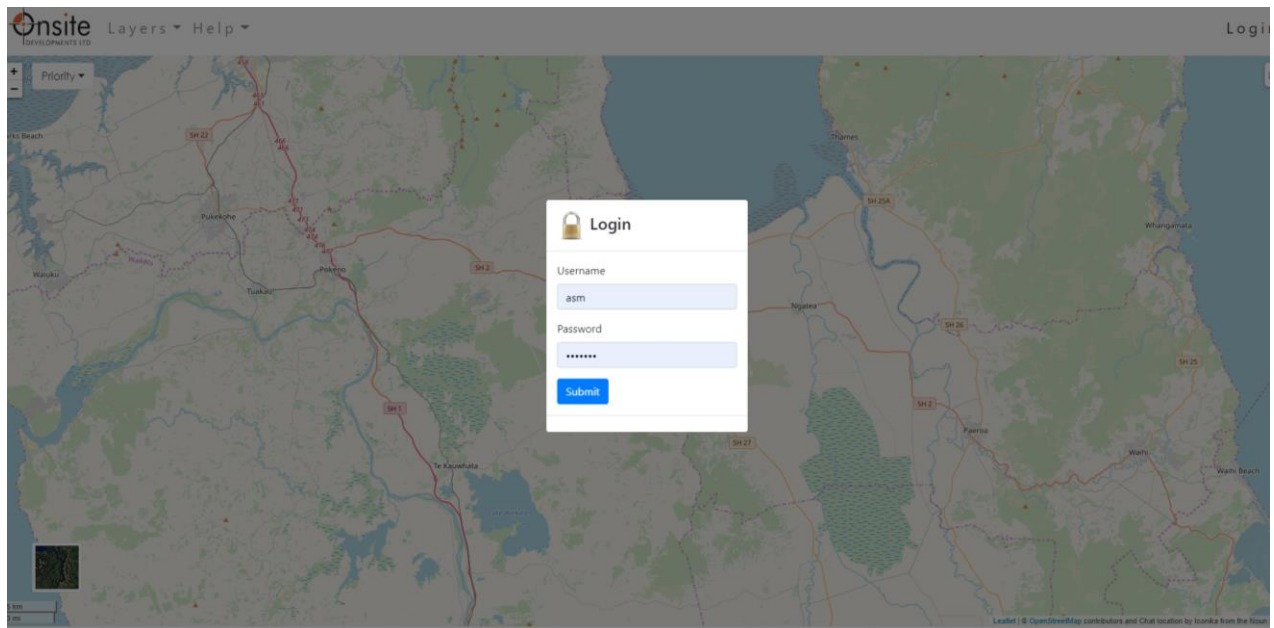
Onsite DEVELOPMENTS LTD Layers ▾ Help ▾ Login

+
−
Priority ▾

ks Beach
SH 22
Pukekohe
Waiuku
Tuakau
Pokeno
SH 2
SH 1
Te Kauwhata
Thames
SH 25A
Whangamata
Ngatea
SH 26
SH 25
SH 2
Paeroa
SH 27
Waihi
Waihi Beach

Login

Username
asm

Password
•••••••

Submit

1 km
1 mi

Leaflet | © OpenStreetMap contributors and Chat location by Iconika from the Noun